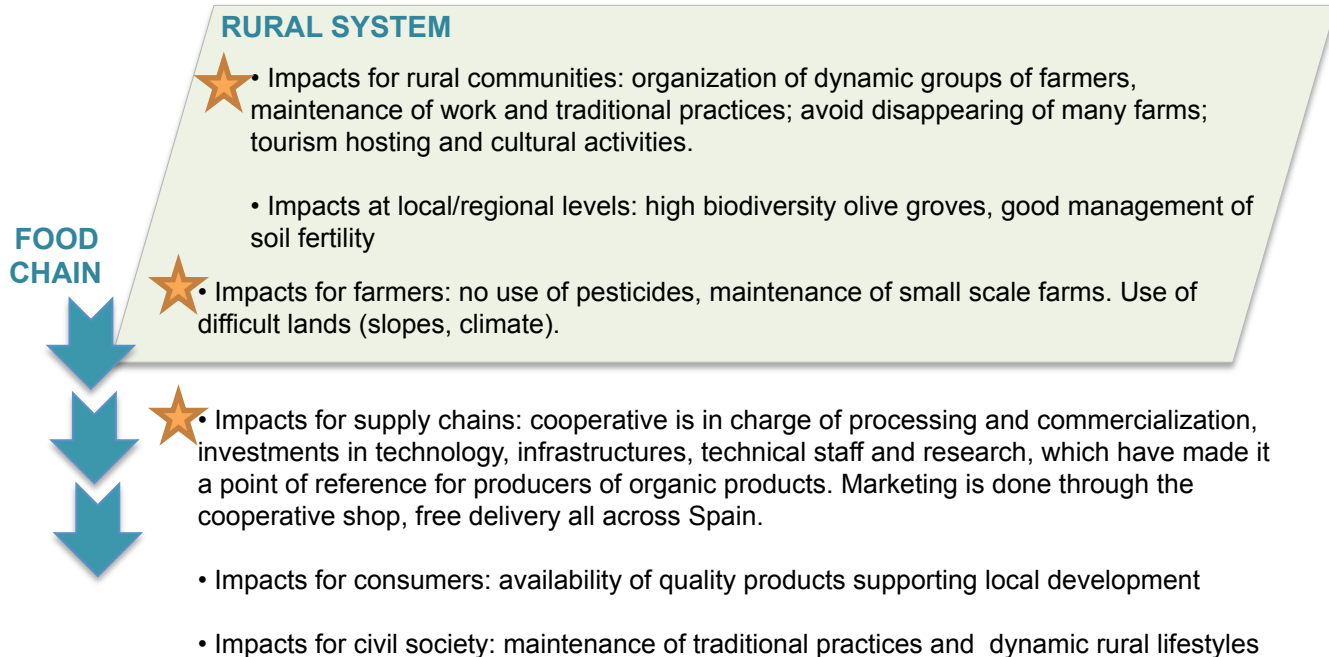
RURAL SYSTEM

• Impacts for rural communities: organization of dynamic groups of farmers, maintenance of work and traditional practices; avoid disappearing of many farms; tourism hosting and cultural activities.

• Impacts at local/regional levels: high biodiversity olive groves, good management of soil fertility

FOOD CHAIN

• Impacts for farmers: no use of pesticides, maintenance of small scale farms. Use of difficult lands (slopes, climate).

• Impacts for supply chains: cooperative is in charge of processing and commercialization, investments in technology, infrastructures, technical staff and research, which have made it a point of reference for producers of organic products. Marketing is done through the cooperative shop, free delivery all across Spain.

• Impacts for consumers: availability of quality products supporting local development

• Impacts for civil society: maintenance of traditional practices and dynamic rural lifestyles